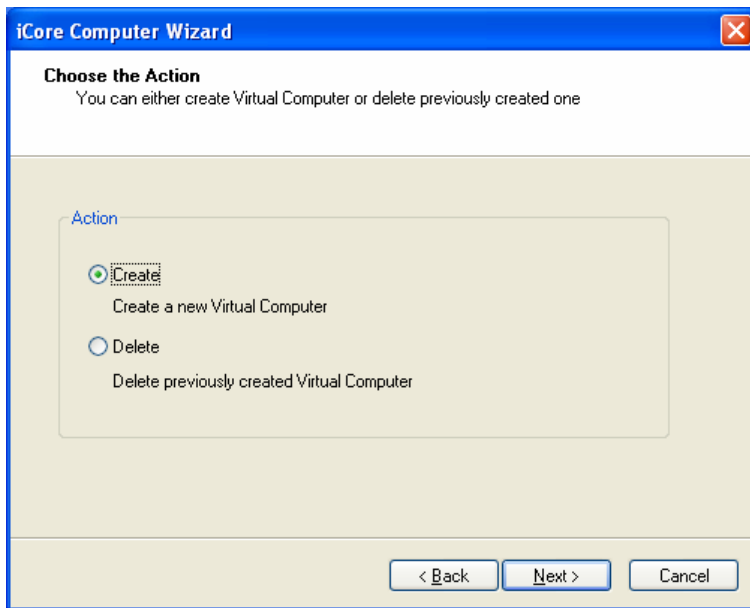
iCore Computer Wizard

Choose the Action
You can either create Virtual Computer or delete previously created one

Action

Create
Create a new Virtual Computer

Delete
Delete previously created Virtual Computer

< Back
Next >
Cancel